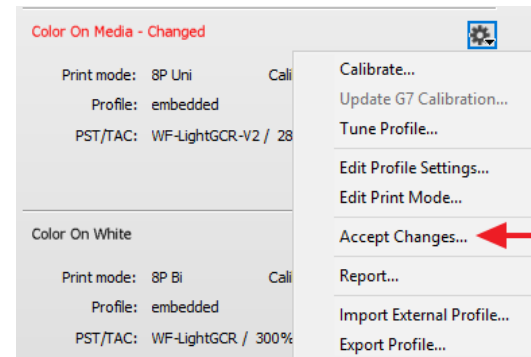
Color On Media - Changed

Print mode: 8P Uni
Cali
Profile: embedded
PST/TAC: WF-LightGCR-V2 / 28

Color On White

Print mode: 8P Bi
Cali
Profile: embedded
PST/TAC: WF-LightGCR / 300%

Calibrate...
Update G7 Calibration...
Tune Profile...
Edit Profile Settings...
Edit Print Mode...
Accept Changes...
Report...
Import External Profile...
Export Profile...